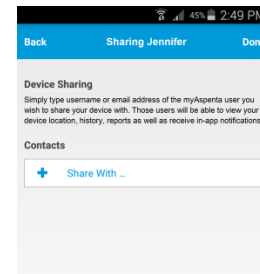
45% 2:49 PM

Back
Sharing Jennifer
Don

Device Sharing
Simply type username or email address of the myAspenta user you wish to share your device with. Those users will be able to view your device location, history, reports as well as receive in-app notifications

Contacts

+ Share With ...